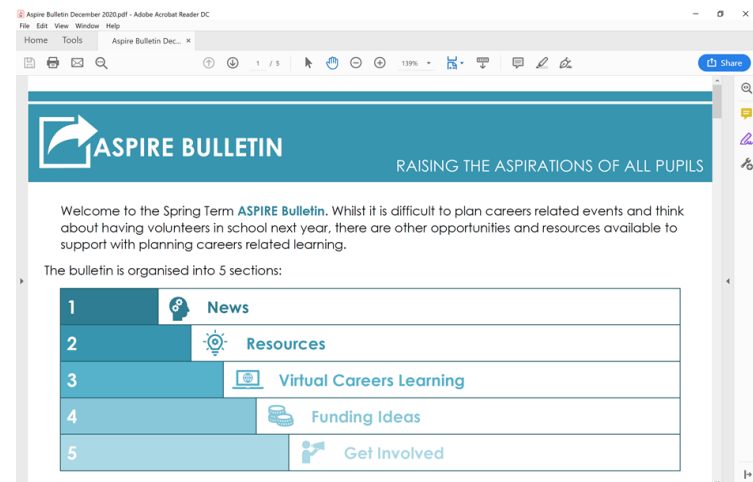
Aspire Bulletin December 2020.pdf - Adobe Acrobat Reader DC

File Edit View Window Help

Home Tools Aspire Bulletin Dec... ×

1 / 5

139%

Share

ASPIRE BULLETIN

RAISING THE ASPIRATIONS OF ALL PUPILS

Welcome to the Spring Term ASPIRE Bulletin. Whilst it is difficult to plan careers related events and think about having volunteers in school next year, there are other opportunities and resources available to support with planning careers related learning.

The bulletin is organised into 5 sections:

| | |
|---|---|
| 1 | News |
| 2 | Resources |
| 3 | Virtual Careers Learning |
| 4 | Funding Ideas |
| 5 | Get Involved |